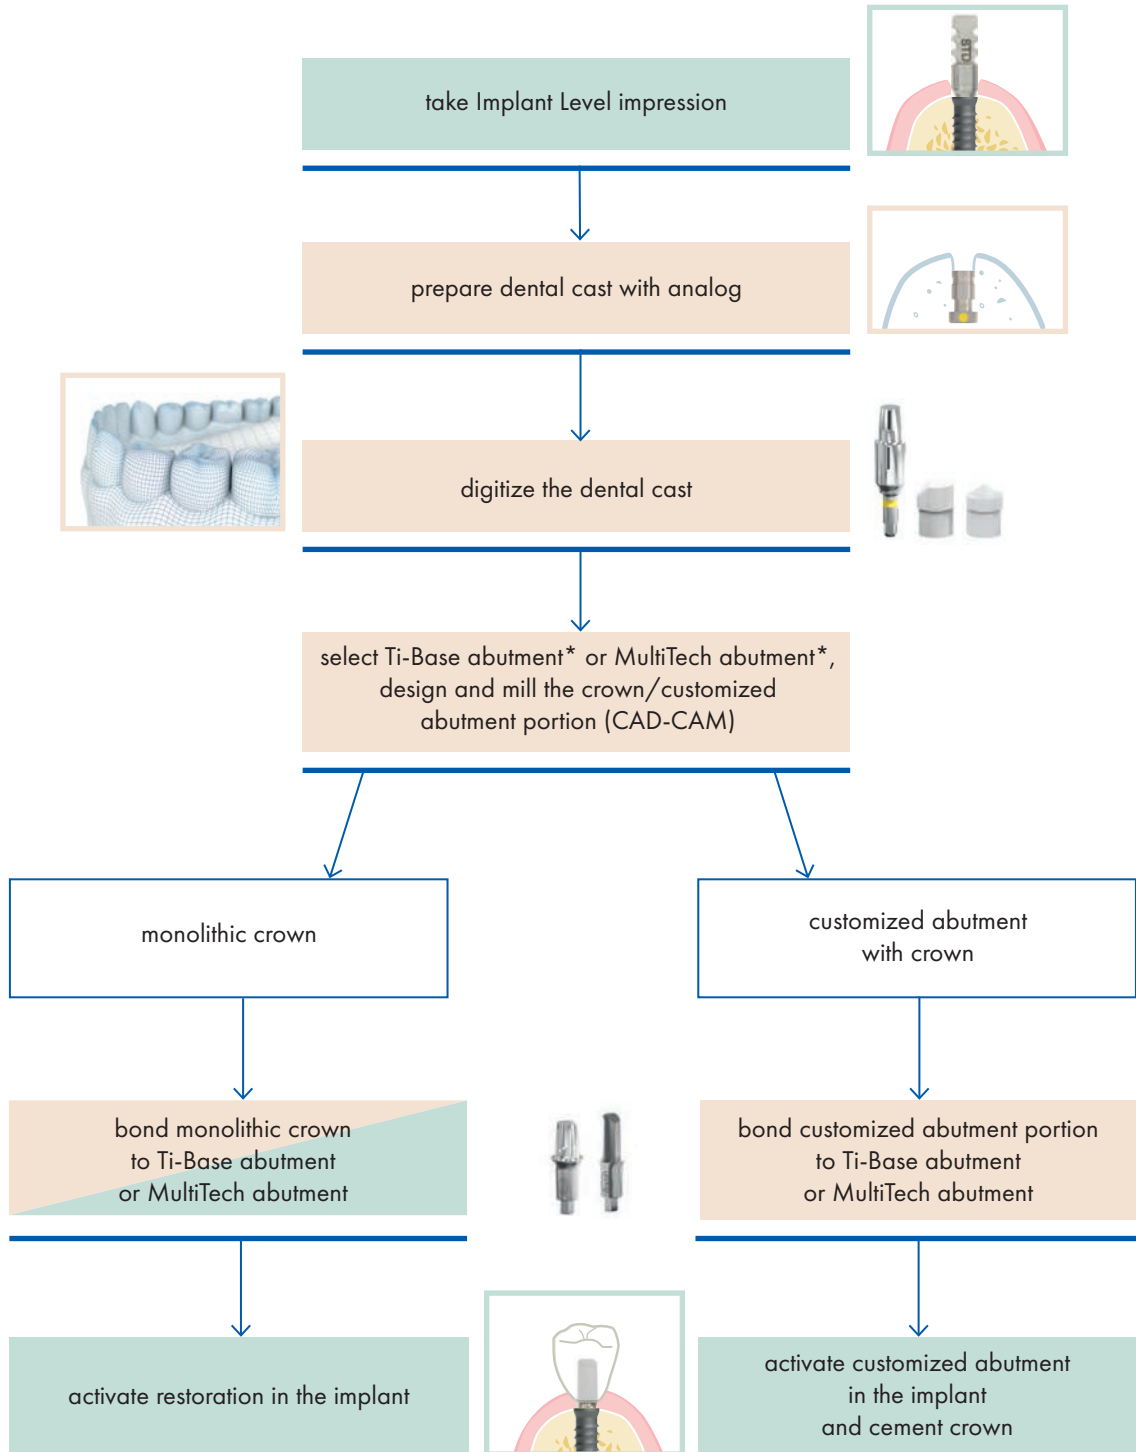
take Implant Level impression

prepare dental cast with analog

digitize the dental cast

select Ti-Base abutment* or MultiTech abutment*, design and mill the crown/customized abutment portion (CAD-CAM)

monolithic crown

customized abutment with crown

bond monolithic crown to Ti-Base abutment or MultiTech abutment

bond customized abutment portion to Ti-Base abutment or MultiTech abutment

activate restoration in the implant

activate customized abutment in the implant and cement crown